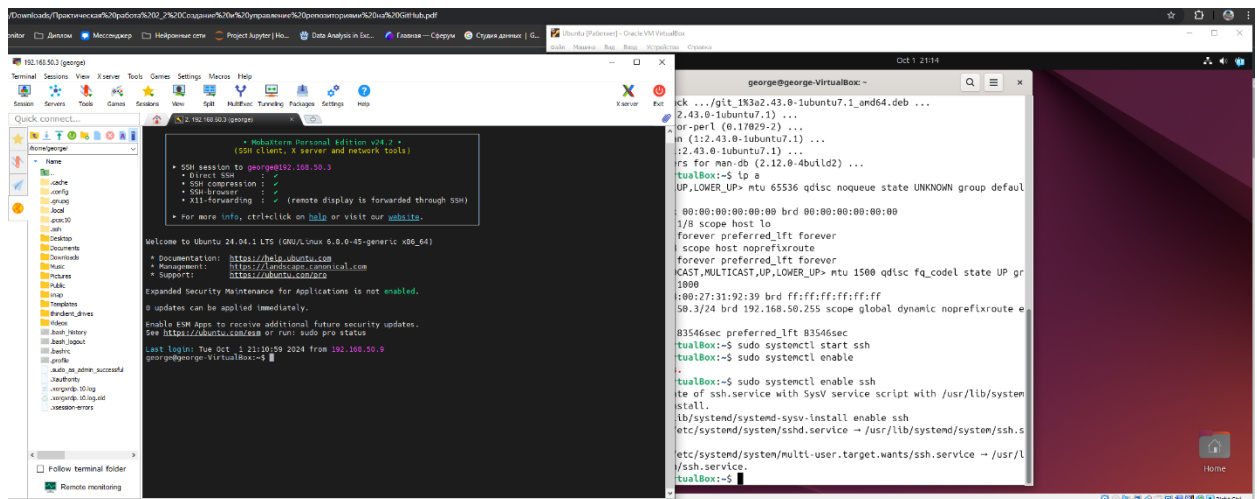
/Downloads/Практическая%20работа%202_2%20Создание%20и%20управление%20репозиториями%20на%20GitHub.pdf

onitor Диплом Мессенджер Нейронные сети Project Jupyter | Ho... Data Analysis in Exc... Главная — Сферум Студия данных | G...

192.168.50.3 (george)

Terminal Sessions View X server Tools Games Settings Macros Help

Session Servers Tools Games Sessions View Split MultiExec Tunneling Packages Settings Help X server Exit

Quick connect...

2. 192.168.50.3 (george)

/home/george/

Name
..
.cache
.config
.gnupg
.local
.pcsc10
.ssh
Desktop
Documents
Downloads
Music
Pictures
Public
snap
Templates
thinclient_drives
Videos
.bash_history
.bash_logout
.bashrc
.profile
.sudo_as_admin_successful
.Xauthority
.xorgxrdp.10.log
.xorgxrdp.10.log.old
.xsession-errors

Follow terminal folder

Remote monitoring

• MobaXterm Personal Edition v24.2 •
(SSH client, X server and network tools)

➤ SSH session to george@192.168.50.3
• Direct SSH : ✓
• SSH compression : ✓
• SSH-browser : ✓
• X11-forwarding : ✓ (remote display is forwarded through SSH)

➤ For more info, ctrl+click on help or visit our website.

Welcome to Ubuntu 24.04.1 LTS (GNU/Linux 6.8.0-45-generic x86_64)

* Documentation: https://help.ubuntu.com
* Management: https://landscape.canonical.com
* Support: https://ubuntu.com/pro

Expanded Security Maintenance for Applications is not enabled.

0 updates can be applied immediately.

Enable ESM Apps to receive additional future security updates.
See https://ubuntu.com/esm or run: sudo pro status

Last login: Tue Oct 1 21:10:59 2024 from 192.168.50.9
george@george-VirtualBox:~$

Ubuntu [Работает] - Oracle VM VirtualBox
Файл Машина Вид Ввод Устройства Справка

Oct 1 21:14

george@george-VirtualBox: ~

ck .../git_1%3a2.43.0-1ubuntu7.1_amd64.deb ...
2.43.0-1ubuntu7.1) ...
or-perl (0.17029-2) ...
n (1:2.43.0-1ubuntu7.1) ...
:2.43.0-1ubuntu7.1) ...
rs for man-db (2.12.0-4build2) ...
tualBox:~$ ip a
UP,LOWER_UP> mtu 65536 qdisc noqueue state UNKNOWN group defaul

00:00:00:00:00:00 brd 00:00:00:00:00:00
1/8 scope host lo
forever preferred_lft forever
scope host noprefixroute
forever preferred_lft forever
CAST,MULTICAST,UP,LOWER_UP> mtu 1500 qdisc fq_codel state UP gr
1000
:00:27:31:92:39 brd ff:ff:ff:ff:ff:ff
50.3/24 brd 192.168.50.255 scope global dynamic noprefixroute e

83546sec preferred_lft 83546sec
tualBox:~$ sudo systemctl start ssh
tualBox:~$ sudo systemctl enable

tualBox:~$ sudo systemctl enable ssh
te of ssh.service with SysV service script with /usr/lib/system
stall.
lib/systemd/systemd-sysv-install enable ssh
etc/systemd/system/sshd.service → /usr/lib/systemd/system/ssh.s

etc/systemd/system/multi-user.target.wants/ssh.service → /usr/l
/ssh.service.
tualBox:~$

Home